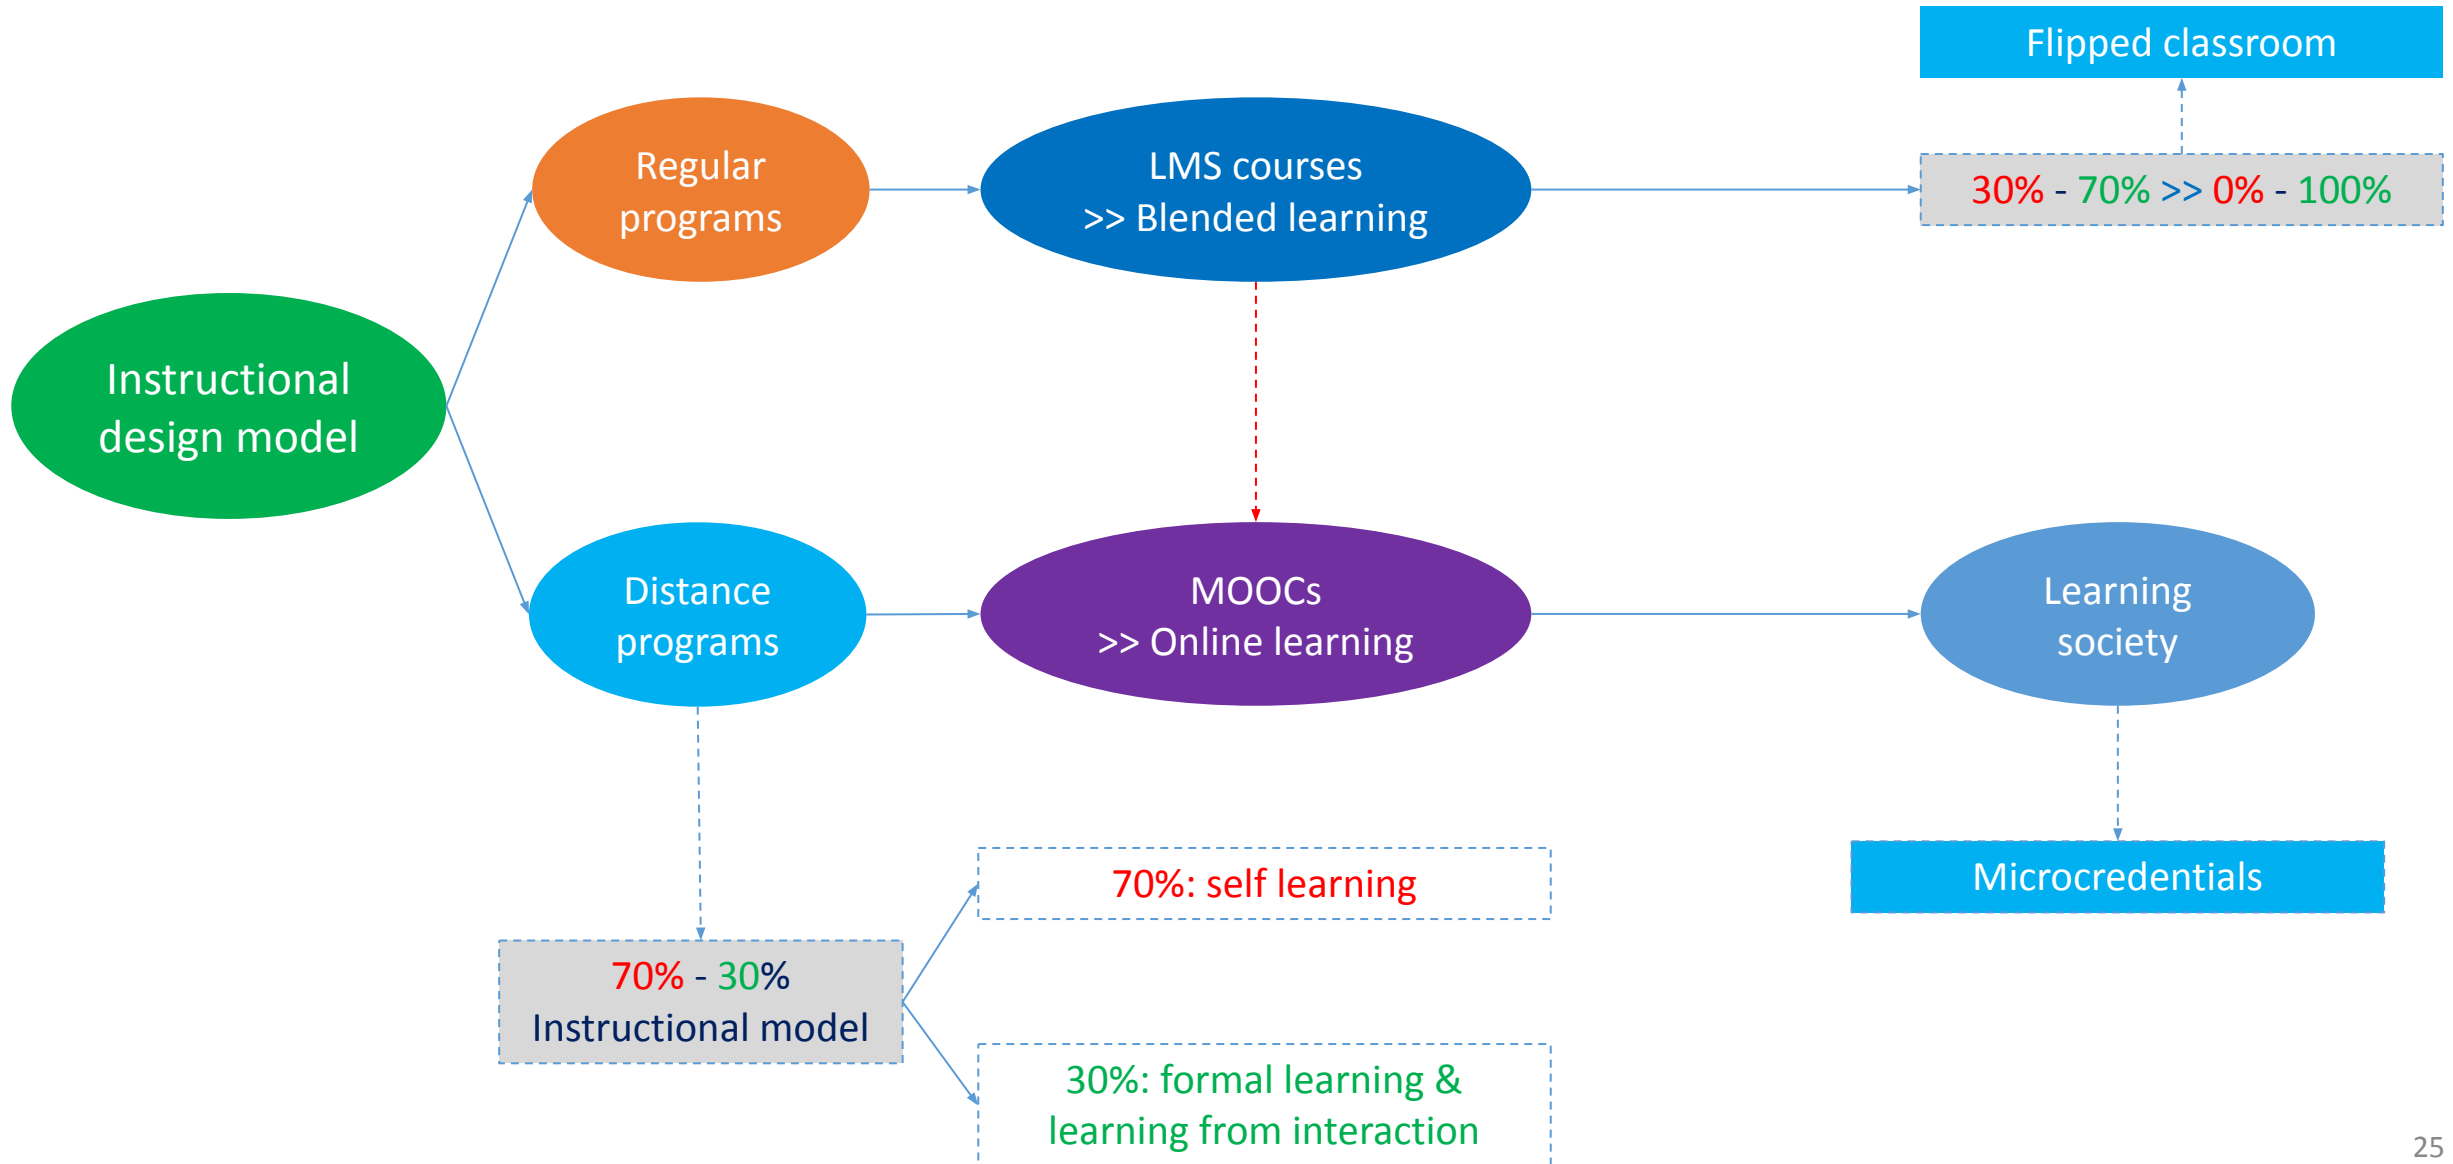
Flipped classroom

Instructional design model

Regular programs

LMS courses
>> Blended learning

30% - 70% >> 0% - 100%

Distance programs

MOOCs
>> Online learning

Learning society

Microcredentials

70% - 30%
Instructional model

70%: self learning

30%: formal learning & learning from interaction

25